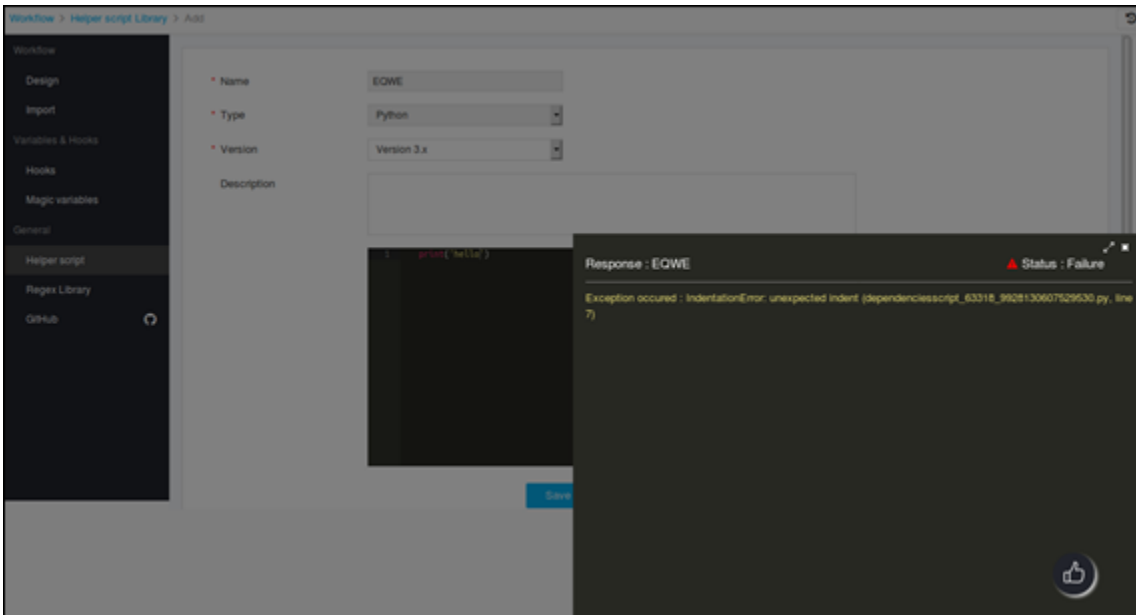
Workflow > Helper script Library > Add

Workflow

Design

Import

Variables & Hooks

Hooks

Magic variables

General

Helper script

Regex Library

GitHub

* Name EQWE

* Type Python

* Version Version 3.x

Description

1 print('hello')

Save

Response : EQWE

Status : Failure

Exception occured : IndentationError: unexpected indent (dependenciesscript_63318_9928130607529530.py, line 7)